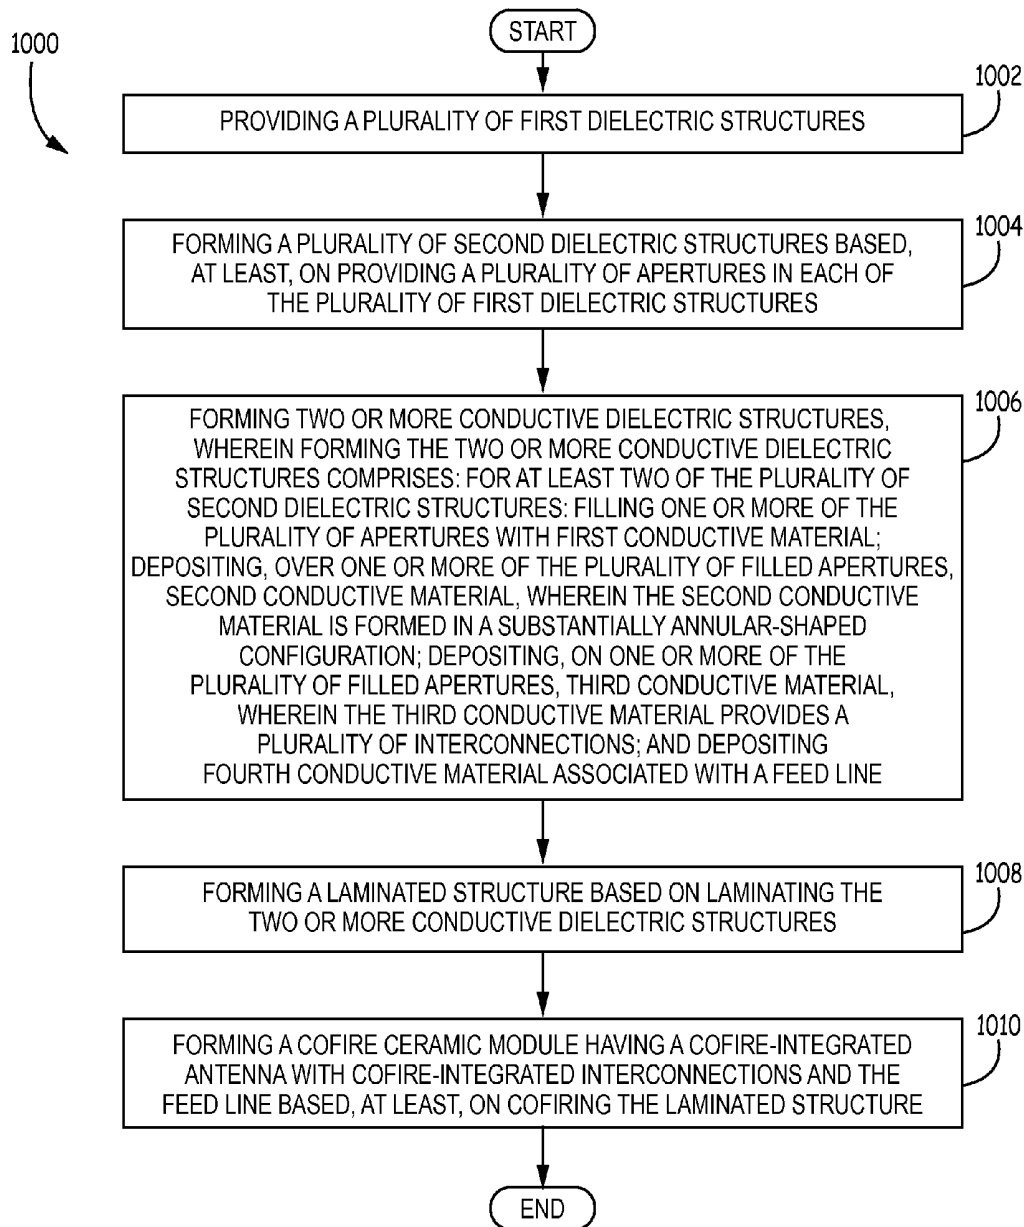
1000

START

1002

PROVIDING A PLURALITY OF FIRST DIELECTRIC STRUCTURES

1004

FORMING A PLURALITY OF SECOND DIELECTRIC STRUCTURES BASED, AT LEAST, ON PROVIDING A PLURALITY OF APERTURES IN EACH OF THE PLURALITY OF FIRST DIELECTRIC STRUCTURES

1006

FORMING TWO OR MORE CONDUCTIVE DIELECTRIC STRUCTURES, WHEREIN FORMING THE TWO OR MORE CONDUCTIVE DIELECTRIC STRUCTURES COMPRISES: FOR AT LEAST TWO OF THE PLURALITY OF SECOND DIELECTRIC STRUCTURES: FILLING ONE OR MORE OF THE PLURALITY OF APERTURES WITH FIRST CONDUCTIVE MATERIAL; DEPOSITING, OVER ONE OR MORE OF THE PLURALITY OF FILLED APERTURES, SECOND CONDUCTIVE MATERIAL, WHEREIN THE SECOND CONDUCTIVE MATERIAL IS FORMED IN A SUBSTANTIALLY ANNULAR-SHAPED CONFIGURATION; DEPOSITING, ON ONE OR MORE OF THE PLURALITY OF FILLED APERTURES, THIRD CONDUCTIVE MATERIAL, WHEREIN THE THIRD CONDUCTIVE MATERIAL PROVIDES A PLURALITY OF INTERCONNECTIONS; AND DEPOSITING FOURTH CONDUCTIVE MATERIAL ASSOCIATED WITH A FEED LINE

1008

FORMING A LAMINATED STRUCTURE BASED ON LAMINATING THE TWO OR MORE CONDUCTIVE DIELECTRIC STRUCTURES

1010

FORMING A COFIRE CERAMIC MODULE HAVING A COFIRE-INTEGRATED ANTENNA WITH COFIRE-INTEGRATED INTERCONNECTIONS AND THE FEED LINE BASED, AT LEAST, ON COFIRING THE LAMINATED STRUCTURE

END